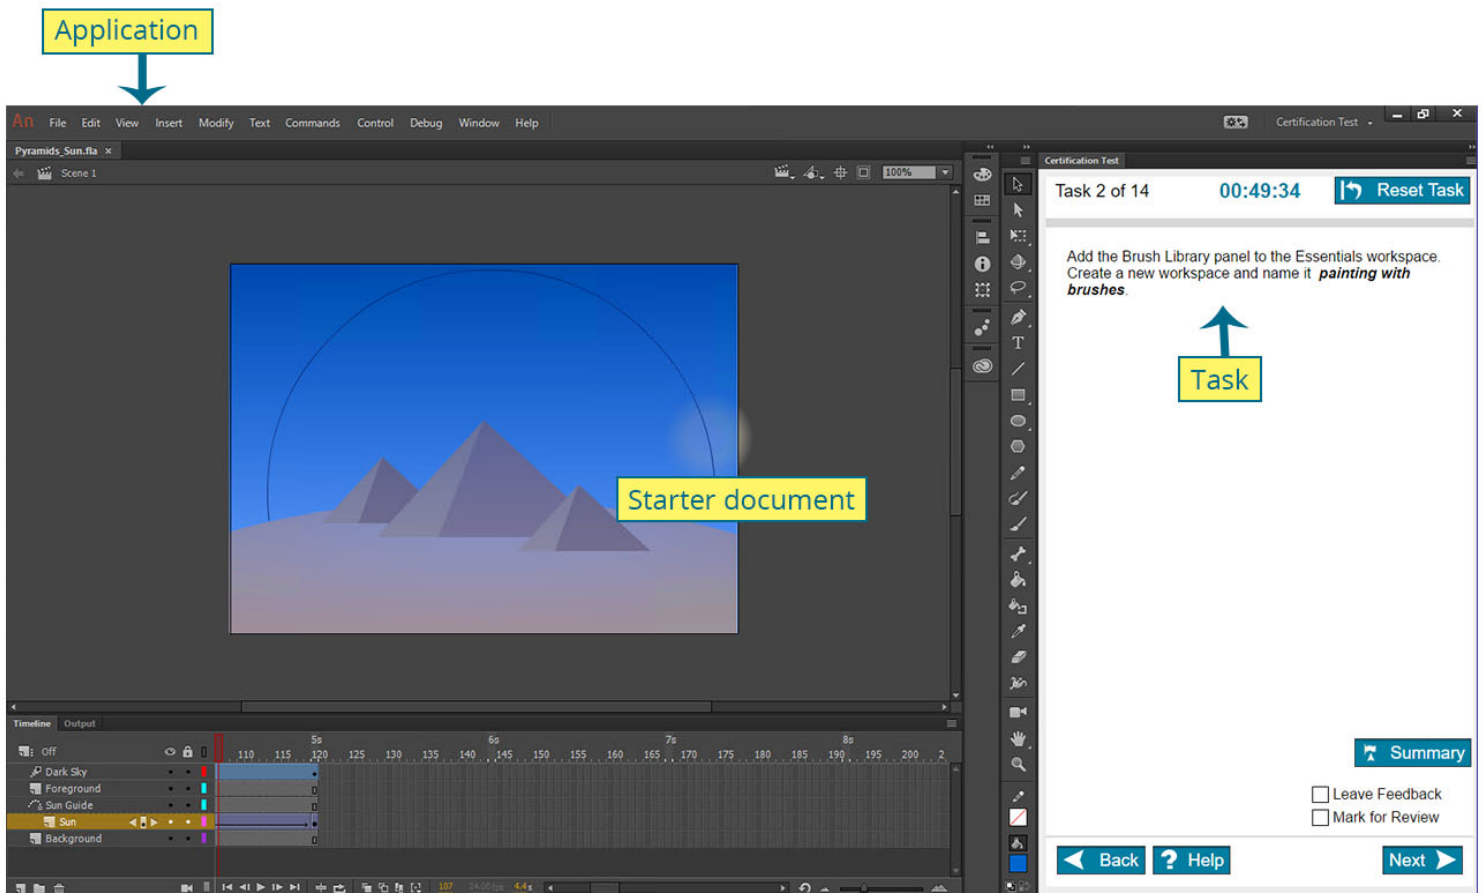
Application

An File Edit View Insert Modify Text Commands Control Debug Window Help

Certification Test

Pyramids_Sun.fla ×

Scene 1

100%

Starter document

Certification Test

Task 2 of 14 00:49:34 Reset Task

Add the Brush Library panel to the Essentials workspace. Create a new workspace and name it ***painting with brushes***.

Task

Summary

Leave Feedback

Mark for Review

Back Help Next

Timeline Output

Off

5s 6s 7s 8s

110 115 120 125 130 135 140 145 150 155 160 165 170 175 180 185 190 195 200 2

Dark Sky
Foreground
Sun Guide
Sun
Background

107 24.00 fps 4.4 s